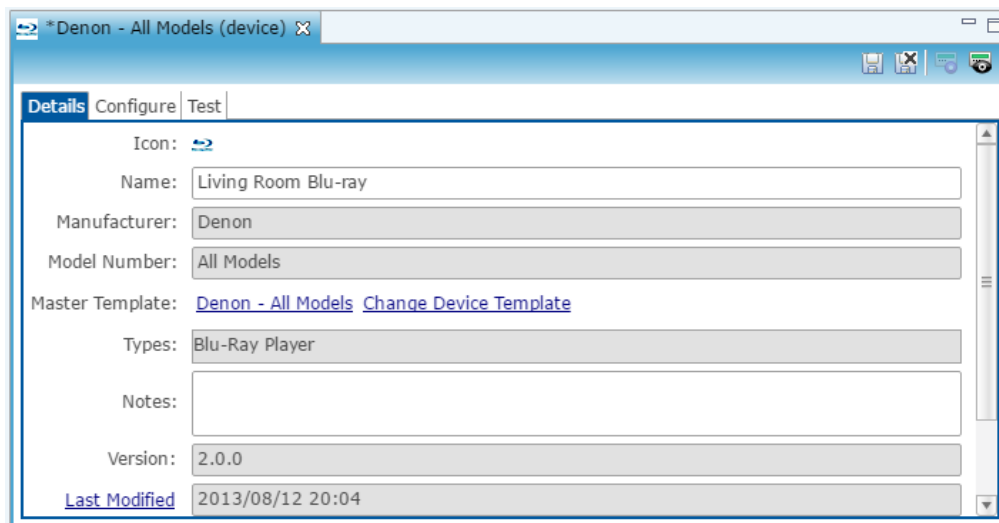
*Denon - All Models (device)

Details Configure Test

Icon:

Name: Living Room Blu-ray

Manufacturer: Denon

Model Number: All Models

Master Template: Denon - All Models Change Device Template

Types: Blu-Ray Player

Notes:

Version: 2.0.0

Last Modified 2013/08/12 20:04